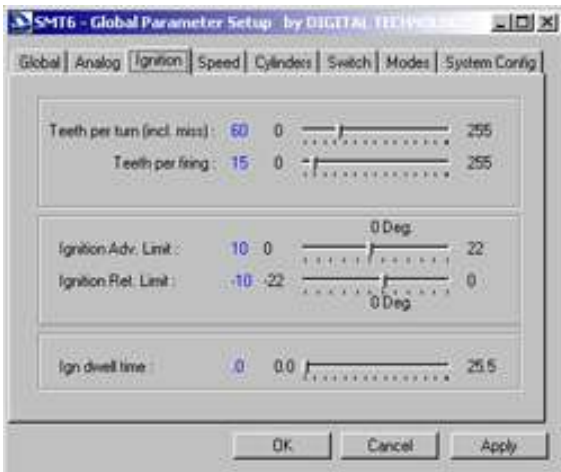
SMT6 - Global Parameter Setup by DIGITAL TECHNOLOGY

Global | Analog | Ignition | Speed | Cylinders | Switch | Modes | System Config

Teeth per turn (incl. miss) 60 0 255

Teeth per firing 15 0 255

0 Deg.

Ignition Adv. Limit 10 0 22

Ignition Ret. Limit -10 -22 0

0 Deg.

Ign dwell time .0 0.0 25.5

OK Cancel Apply